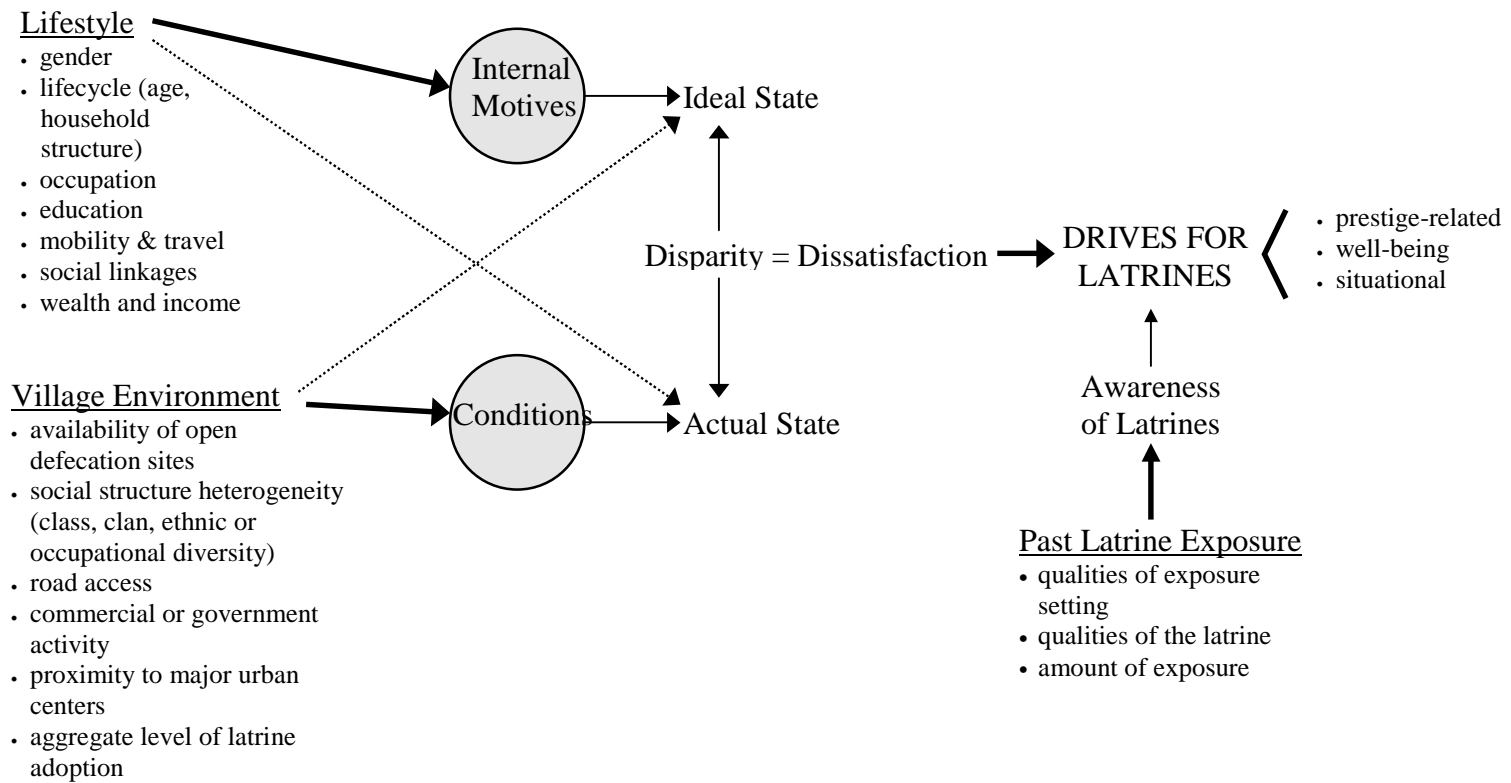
Lifestyle
- gender
- lifecycle (age, household structure)
- occupation
- education
- mobility & travel
- social linkages
- wealth and income

Internal Motives

Ideal State

Disparity = Dissatisfaction

DRIVES FOR LATRINES
- prestige-related
- well-being
- situational

Village Environment
- availability of open defecation sites
- social structure heterogeneity (class, clan, ethnic or occupational diversity)
- road access
- commercial or government activity
- proximity to major urban centers
- aggregate level of latrine adoption

Conditions

Actual State

Awareness of Latrines

Past Latrine Exposure
- qualities of exposure setting
- qualities of the latrine
- amount of exposure